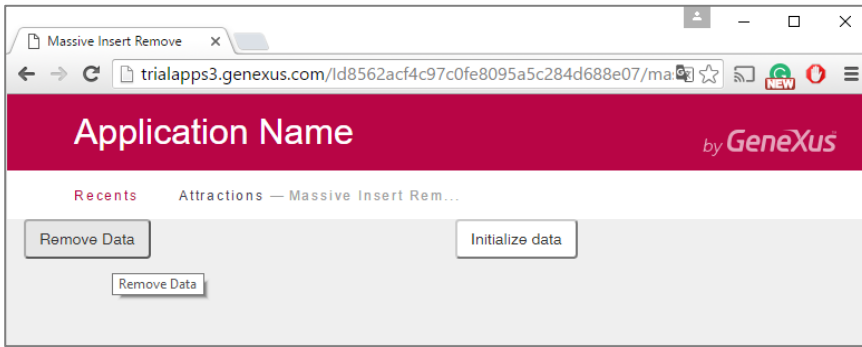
Massive Insert Remove ×

trialapps3.genexus.com/Id8562acf4c97c0fe8095a5c284d688e07/ma

NEW

Application Name

by GeneXus

Recents Attractions — Massive Insert Rem...

Remove Data

Initialize data

Remove Data